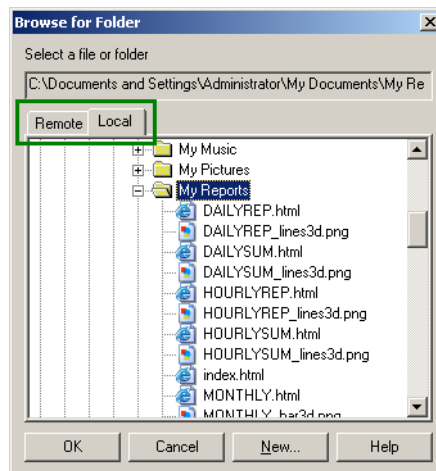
Browse for Folder

Select a file or folder

C:\Documents and Settings\Administrator\My Documents\My Re

Remote Local

My Music
My Pictures
My Reports
DAILYREP.html
DAILYREP_lines3d.png
DAILYSUM.html
DAILYSUM_lines3d.png
HOURLYREP.html
HOURLYREP_lines3d.png
HOURLYSUM.html
HOURLYSUM_lines3d.png
index.html
MONTHLY.html
MONTHLY_bar3d.png

OK Cancel New... Help